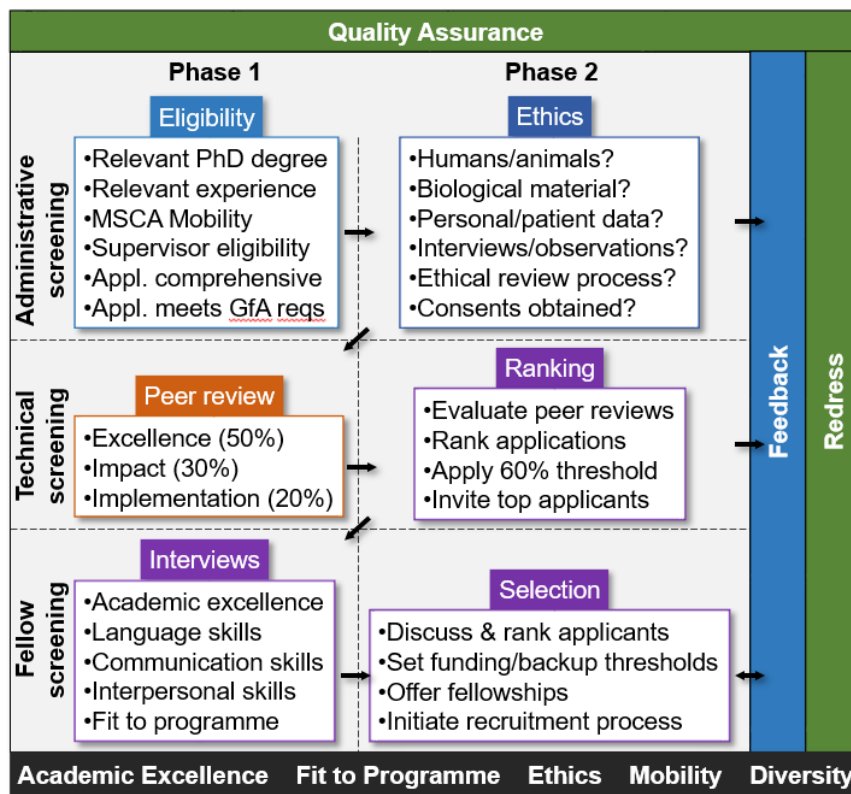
Quality Assurance

Phase 1

Phase 2

Administrative screening

Eligibility

•Relevant PhD degree
•Relevant experience
•MSCA Mobility
•Supervisor eligibility
•Appl. comprehensive
•Appl. meets GfA reqs

Ethics

•Humans/animals?
•Biological material?
•Personal/patient data?
•Interviews/observations?
•Ethical review process?
•Consents obtained?

Technical screening

Peer review

•Excellence (50%)
•Impact (30%)
•Implementation (20%)

Ranking

•Evaluate peer reviews
•Rank applications
•Apply 60% threshold
•Invite top applicants

Fellow screening

Interviews

•Academic excellence
•Language skills
•Communication skills
•Interpersonal skills
•Fit to programme

Selection

•Discuss & rank applicants
•Set funding/backup thresholds
•Offer fellowships
•Initiate recruitment process

Feedback

Redress

Academic Excellence Fit to Programme Ethics Mobility Diversity